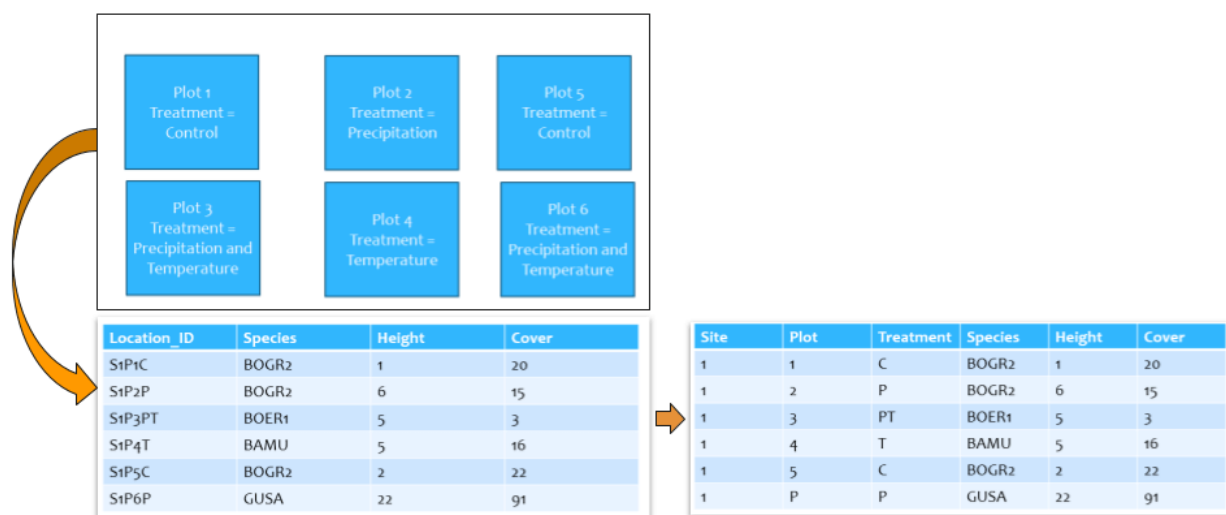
Plot 1
Treatment =
Control

Plot 2
Treatment =
Precipitation

Plot 5
Treatment =
Control

Plot 3
Treatment =
Precipitation and
Temperature

Plot 4
Treatment =
Temperature

Plot 6
Treatment =
Precipitation and
Temperature

| Location_ID | Species | Height | Cover |
|---|---|---|---|
| S1P1C | BOGR2 | 1 | 20 |
| S1P2P | BOGR2 | 6 | 15 |
| S1P3PT | BOER1 | 5 | 3 |
| S1P4T | BAMU | 5 | 16 |
| S1P5C | BOGR2 | 2 | 22 |
| S1P6P | GUSA | 22 | 91 |

| Site | Plot | Treatment | Species | Height | Cover |
|---|---|---|---|---|---|
| 1 | 1 | C | BOGR2 | 1 | 20 |
| 1 | 2 | P | BOGR2 | 6 | 15 |
| 1 | 3 | PT | BOER1 | 5 | 3 |
| 1 | 4 | T | BAMU | 5 | 16 |
| 1 | 5 | C | BOGR2 | 2 | 22 |
| 1 | P | P | GUSA | 22 | 91 |